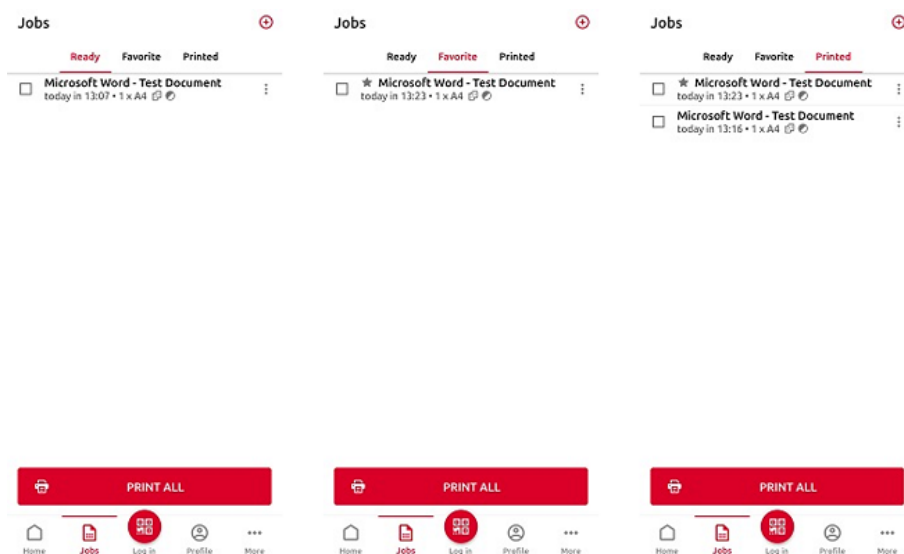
Jobs

Ready Favorite Printed

Microsoft Word - Test Document
today in 13:07 • 1 x A4

PRINT ALL

Home Jobs Log in Profile More

Jobs

Ready Favorite Printed

Microsoft Word - Test Document
today in 13:23 • 1 x A4

PRINT ALL

Home Jobs Log in Profile More

Jobs

Ready Favorite Printed

Microsoft Word - Test Document
today in 13:23 • 1 x A4

Microsoft Word - Test Document
today in 13:16 • 1 x A4

PRINT ALL

Home Jobs Log in Profile More